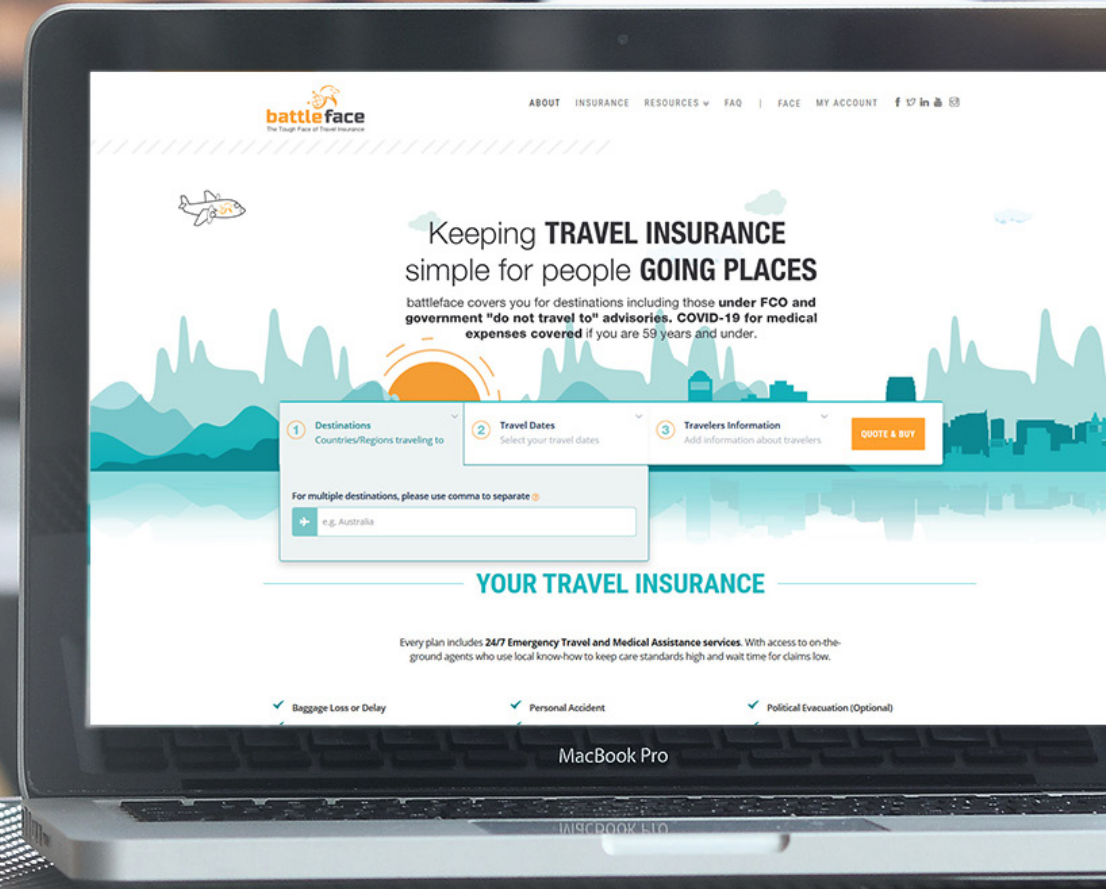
battleface
The Tough Face of Travel Insurance

ABOUT INSURANCE RESOURCES FAQ | FACE MY ACCOUNT

Keeping TRAVEL INSURANCE simple for people GOING PLACES

battleface covers you for destinations including those under FCO and government "do not travel to" advisories. COVID-19 for medical expenses covered if you are 59 years and under.

1 Destinations
Countries/Regions traveling to

2 Travel Dates
Select your travel dates

3 Travelers Information
Add information about travelers

QUOTE & BUY

For multiple destinations, please use comma to separate

e.g. Australia

YOUR TRAVEL INSURANCE

Every plan includes 24/7 Emergency Travel and Medical Assistance services. With access to on-the-ground agents who use local know-how to keep care standards high and wait time for claims low.

Baggage Loss or Delay
Personal Accident
Political Evacuation (Optional)

MacBook Pro